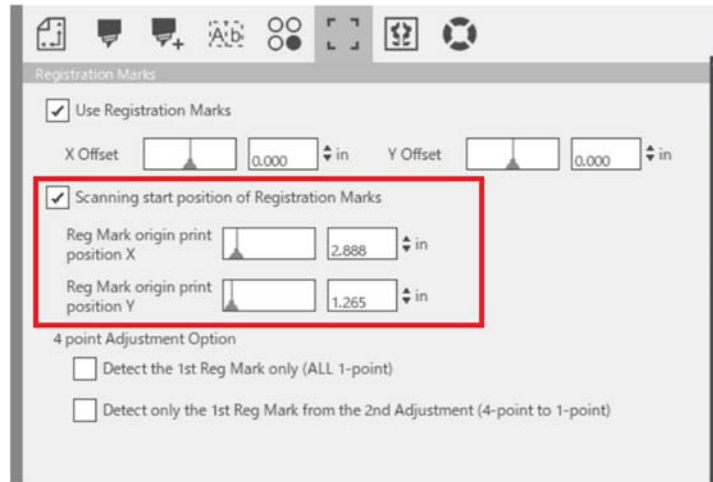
Registration Marks

Use Registration Marks

X Offset 0.000 in Y Offset 0.000 in

Scanning start position of Registration Marks

Reg Mark origin print position X 2.888 in

Reg Mark origin print position Y 1.265 in

4 point Adjustment Option

Detect the 1st Reg Mark only (ALL 1-point)

Detect only the 1st Reg Mark from the 2nd Adjustment (4-point to 1-point)